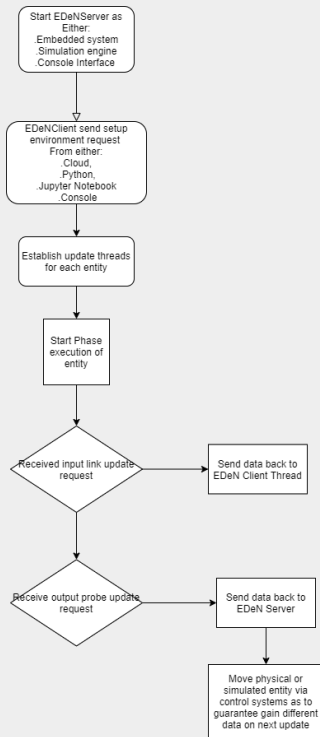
Start EDeNServer as Either:
.Embedded system
.Simulation engine
.Console Interface

EDeNClient send setup environment request
From either:
.Cloud,
.Python,
.Jupyter Notebook
.Console

Establish update threads for each entity

Start Phase execution of entity

Received input link update request

Send data back to EDeN Client Thread

Receive output probe update request

Send data back to EDeN Server

Move physical or simulated entity via control systems as to guarantee gain different data on next update